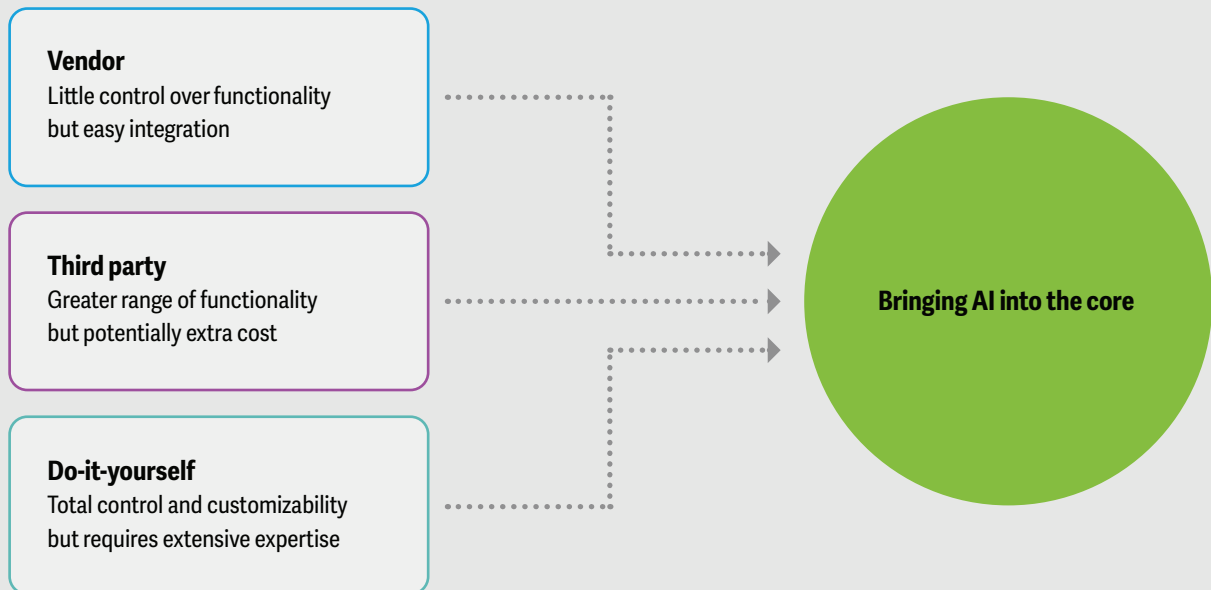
**Vendor**
Little control over functionality but easy integration

**Third party**
Greater range of functionality but potentially extra cost

**Do-it-yourself**
Total control and customizability but requires extensive expertise

**Bringing AI into the core**